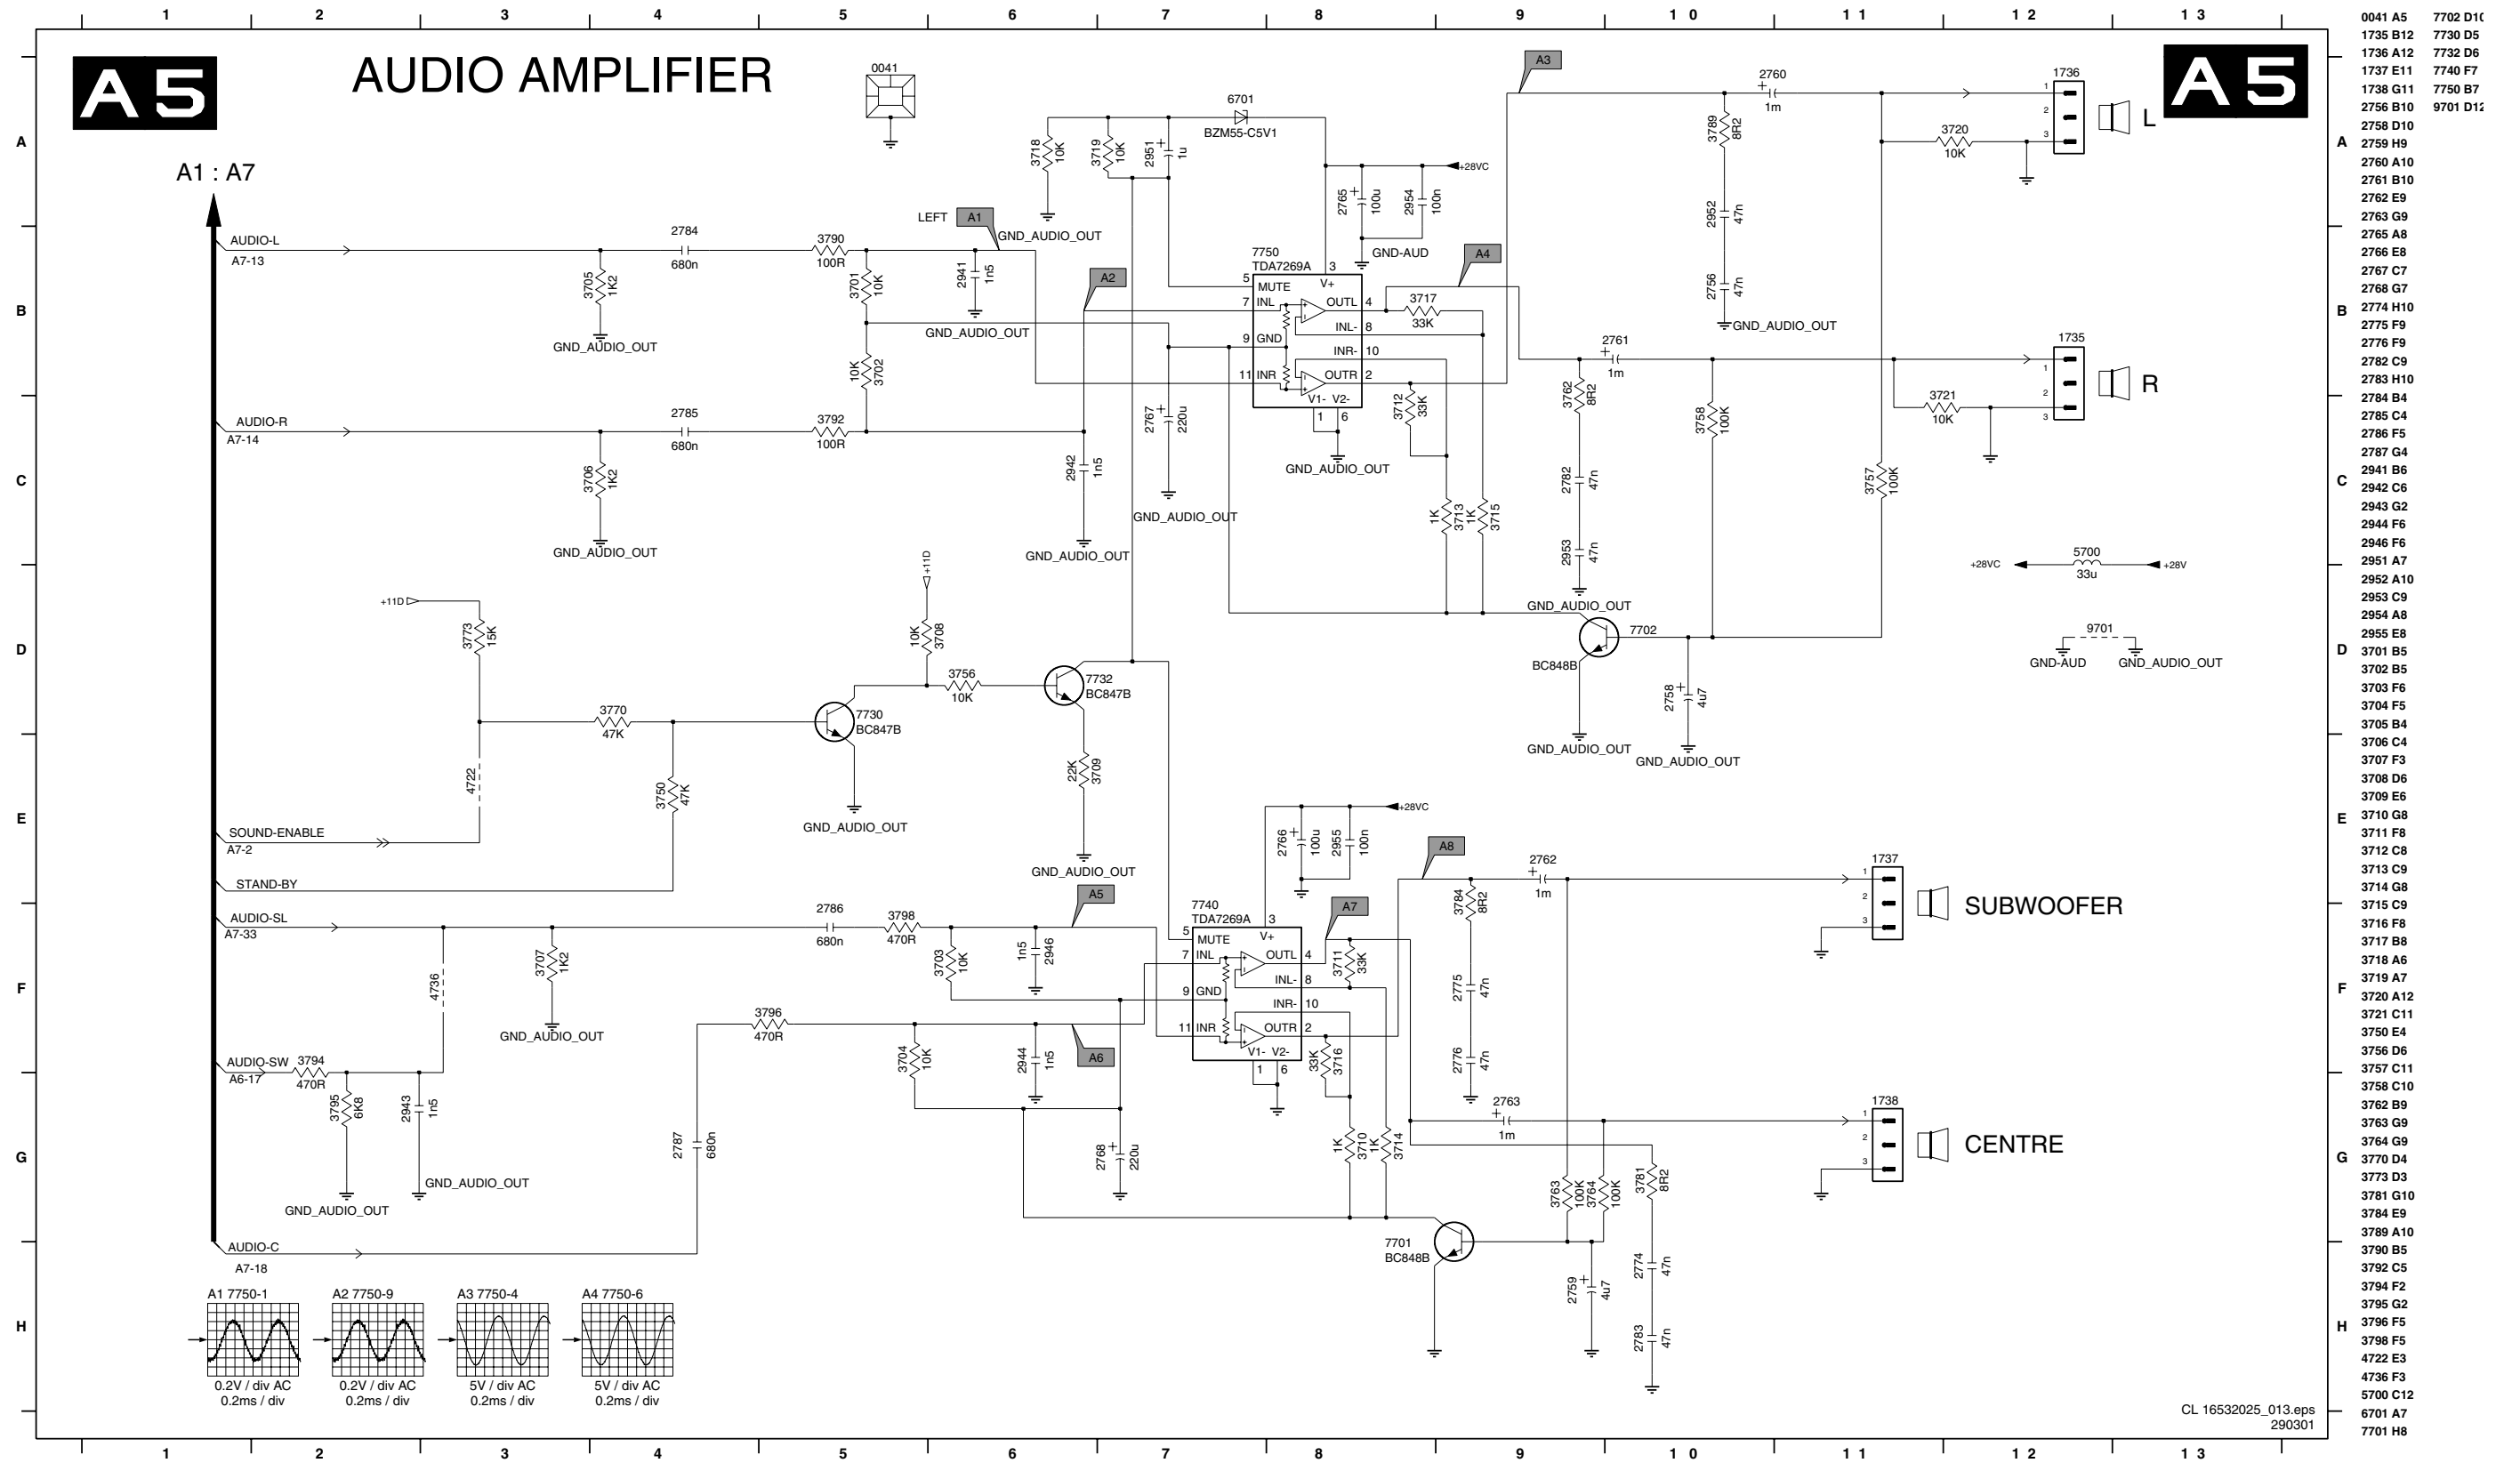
1 2 3 4 5 6 7 8 9 10 11 12 13

A5

AUDIO AMPLIFIER

A5

0041

A1 : A7

AUDIO-L
A7-13
AUDIO-R
A7-14
SOUND-ENABLE
A7-2
STAND-BY
AUDIO-SL
A7-33
AUDIO-SW
A6-17
AUDIO-C
A7-18

LEFT A1 GND_AUDIO_OUT
A2 A3 A4 A5 A6 A7 A8

6701 BZM55-C5V1
3718 10K
3719 10K
2951 1u
2765 100u
2954 100n
+28VC
GND-AUD
7750 TDA7269A
MUTE V+ INL OUTL GND INL- INR- INR OUTR V1- V2-
3717 33K
3712 33K
3713 1K
3715 1K
2784 680n
3790 100R
3705 1K2
3701 10K
2941 1n5
3702 10K
2785 680n
3792 100R
3706 1K2
2942 1n5
2767 220u
GND_AUDIO_OUT

2760 1m
3789 8R2
2952 47n
2756 47n
3720 10K
1736
L
2761 1m
3762 8R2
2782 47n
2953 47n
3758 100K
3757 100K
3721 10K
1735
R
7702 BC848B
2758 4u7
+28VC 5700 33u +28V
9701 GND-AUD GND_AUDIO_OUT

+11D
3773 15K
3770 47K
4722
3750 47K
7730 BC847B
+11D
3708 10K
3756 10K
7732 BC847B
3709 22K

2766 100u
2955 100n
+28VC
7740 TDA7269A
MUTE V+ INL OUTL INL- GND INR- INR OUTR V1- V2-
3711 33K
3716 33K
3710 1K
3714 1K
2786 680n
3798 470R
3707 1K2
3703 10K
2946 1n5
4736
3796 470R
3704 10K
2944 1n5
3794 470R
3795 6K8
2943 1n5
2768 220u
2787 680n

2762 1m
3784 8R2
2775 47n
2776 47n
1737 SUBWOOFER
2763 1m
1738 CENTRE
7701 BC848B
3763 100K
3764 100K
3781 8R2
2759 4u7
2774 47n
2783 47n

A1 7750-1 A2 7750-9 A3 7750-4 A4 7750-6
0.2V / div AC 0.2ms / div
0.2V / div AC 0.2ms / div
5V / div AC 0.2ms / div
5V / div AC 0.2ms / div

CL 16532025_013.eps
290301

0041 A5
1735 B12
1736 A12
1737 E11
1738 G11
2756 B10
2758 D10
2759 H9
2760 A10
2761 B10
2762 E9
2763 G9
2765 A8
2766 E8
2767 C7
2768 G7
2774 H10
2775 F9
2776 F9
2782 C9
2783 H10
2784 B4
2785 C4
2786 F5
2787 G4
2941 B6
2942 C6
2943 G2
2944 F6
2946 F6
2951 A7
2952 A10
2953 C9
2954 A8
2955 E8
3701 B5
3702 B5
3703 F6
3704 F5
3705 B4
3706 C4
3707 F3
3708 D6
3709 E6
3710 G8
3711 F8
3712 C8
3713 C9
3714 G8
3715 C9
3716 F8
3717 B8
3718 A6
3719 A7
3720 A12
3721 C11
3750 E4
3756 D6
3757 C11
3758 C10
3762 B9
3763 G9
3764 G9
3770 D4
3773 D3
3781 G10
3784 E9
3789 A10
3790 B5
3792 C5
3794 F2
3795 G2
3796 F5
3798 F5
4722 E3
4736 F3
5700 C12
6701 A7
7701 H8
7702 D1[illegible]
7730 D5
7732 D6
7740 F7
7750 B7
9701 D12